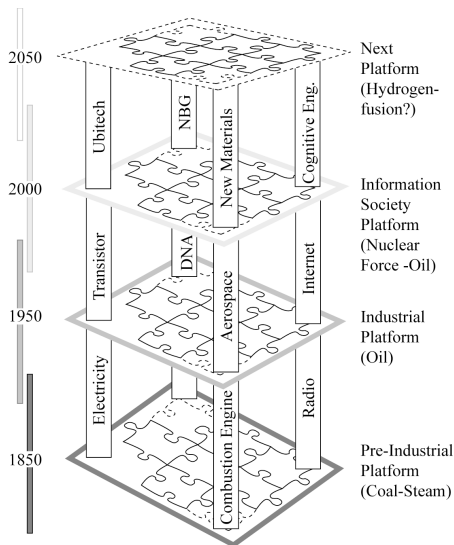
2050

Next Platform (Hydrogen-fusion?)

Ubitech

NBG

New Materials

Cognitive Eng.

2000

Information Society Platform (Nuclear Force -Oil)

Transistor

DNA

Aerospace

Internet

1950

Industrial Platform (Oil)

Electricity

Combustion Engine

Radio

1850

Pre-Industrial Platform (Coal-Steam)